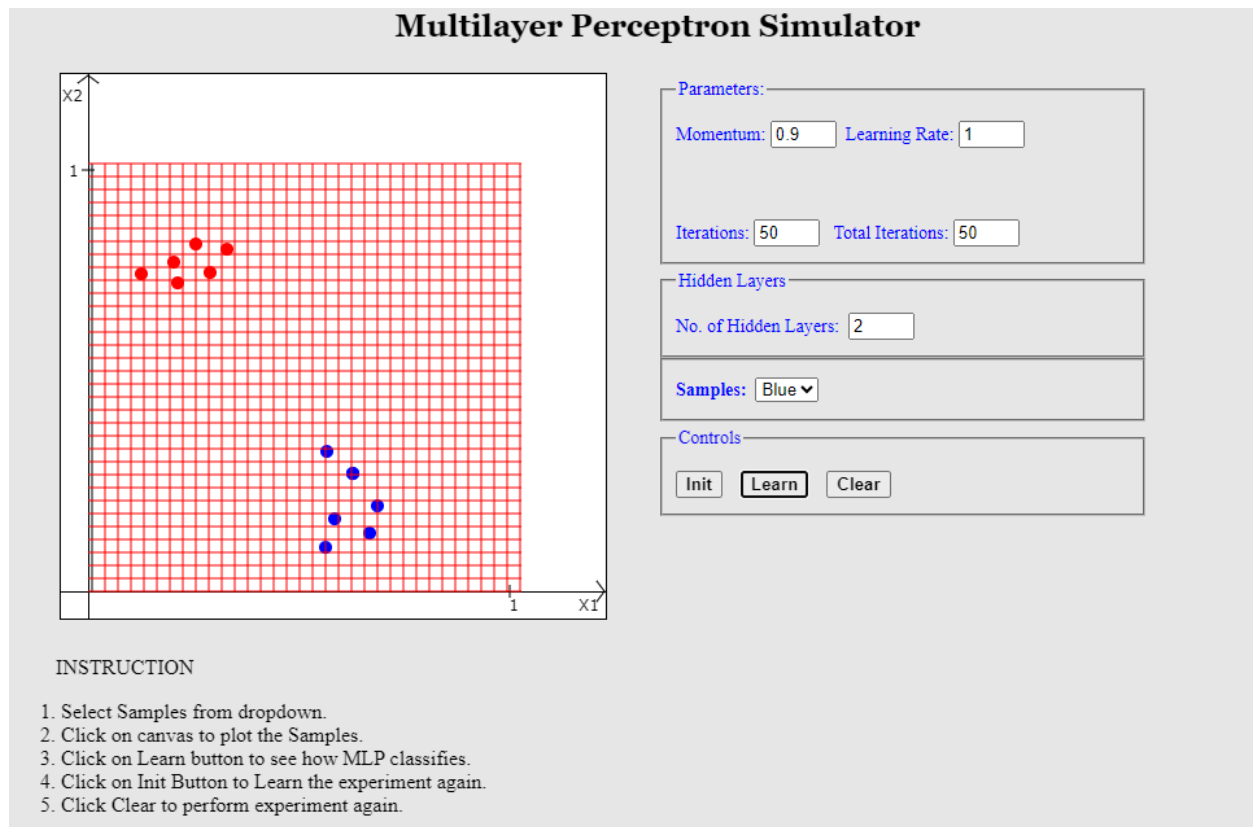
Multilayer Perceptron Simulator

X2

1

1

X1

Parameters:

Momentum: 0.9 Learning Rate: 1

Iterations: 50 Total Iterations: 50

Hidden Layers

No. of Hidden Layers: 2

Samples: Blue

Controls

Init Learn Clear

INSTRUCTION

1. Select Samples from dropdown.
2. Click on canvas to plot the Samples.
3. Click on Learn button to see how MLP classifies.
4. Click on Init Button to Learn the experiment again.
5. Click Clear to perform experiment again.